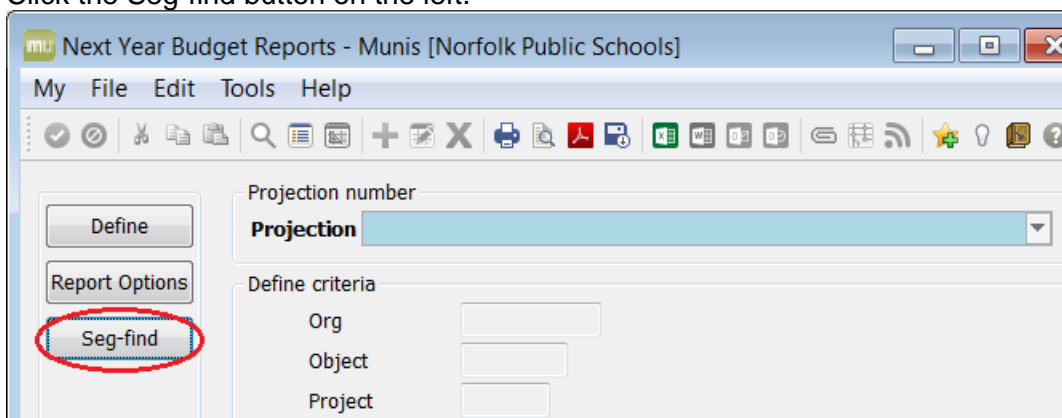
Click the Seg-find button on the left.

mu Next Year Budget Reports - Munis [Norfolk Public Schools]

My File Edit Tools Help

Define

Report Options

Seg-find

Projection number

Projection

Define criteria

Org

Object

Project